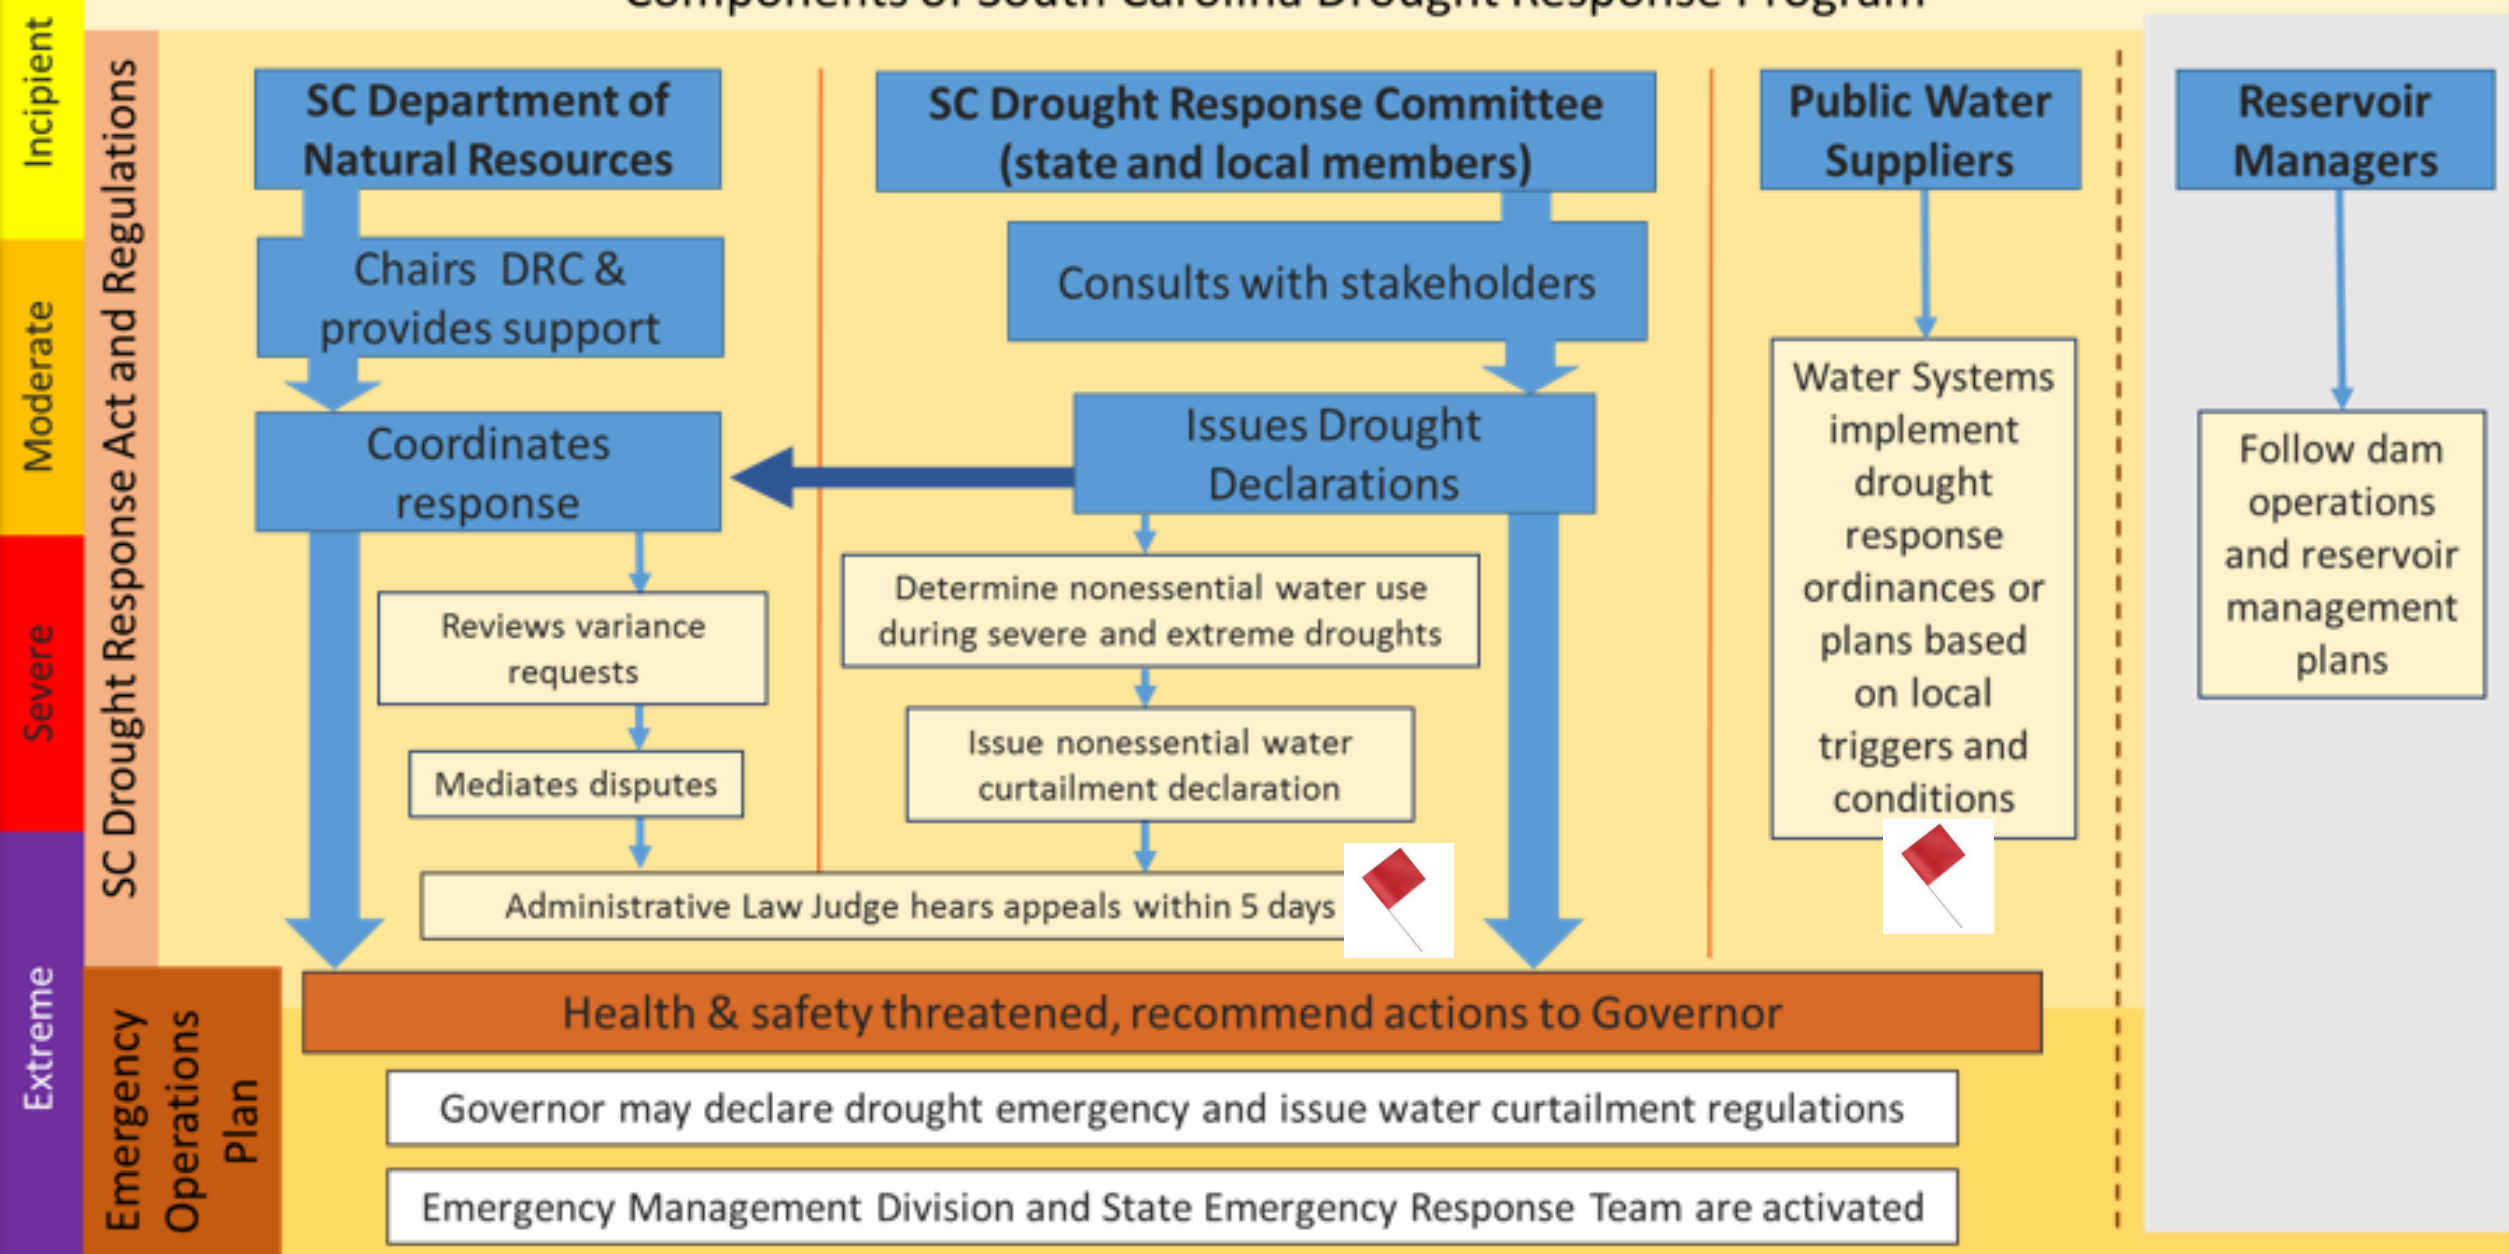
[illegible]

Incipient

Moderate

Severe

Extreme

SC Drought Response Act and Regulations

SC Department of Natural Resources

Chairs DRC & provides support

Coordinates response

Reviews variance requests

Mediates disputes

SC Drought Response Committee (state and local members)

Consults with stakeholders

Issues Drought Declarations

Determine nonessential water use during severe and extreme droughts

Issue nonessential water curtailment declaration

Administrative Law Judge hears appeals within 5 days

Public Water Suppliers

Water Systems implement drought response ordinances or plans based on local triggers and conditions

Reservoir Managers

Follow dam operations and reservoir management plans

Emergency Operations Plan

Health & safety threatened, recommend actions to Governor

Governor may declare drought emergency and issue water curtailment regulations

Emergency Management Division and State Emergency Response Team are activated